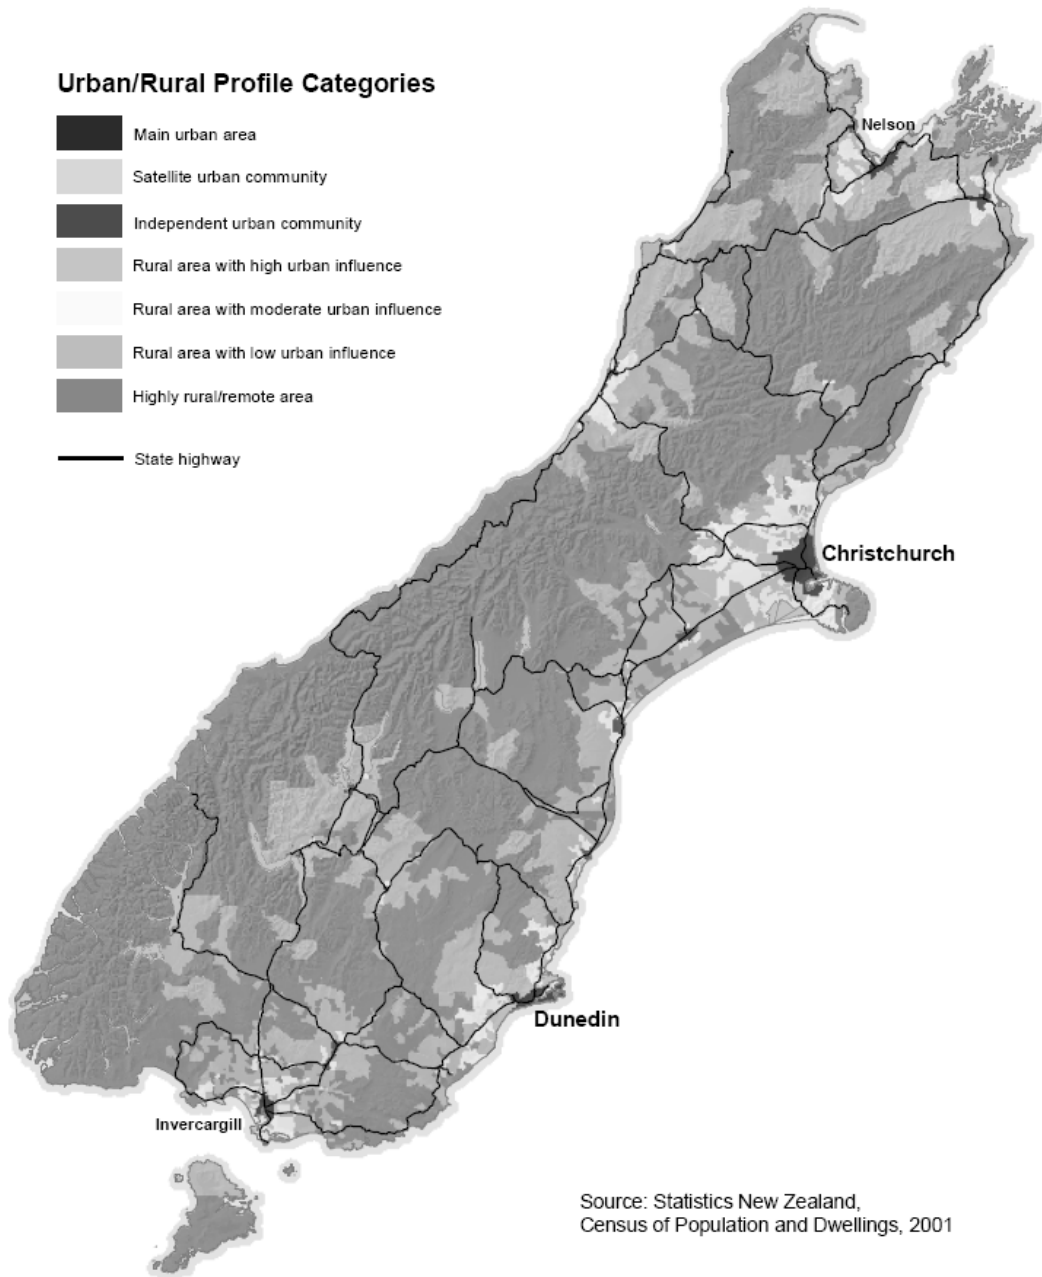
Urban/Rural Profile Categories

Main urban area

Satellite urban community

Independent urban community

Rural area with high urban influence

Rural area with moderate urban influence

Rural area with low urban influence

Highly rural/remote area

State highway

Nelson

Christchurch

Dunedin

Invercargill

Source: Statistics New Zealand, Census of Population and Dwellings, 2001